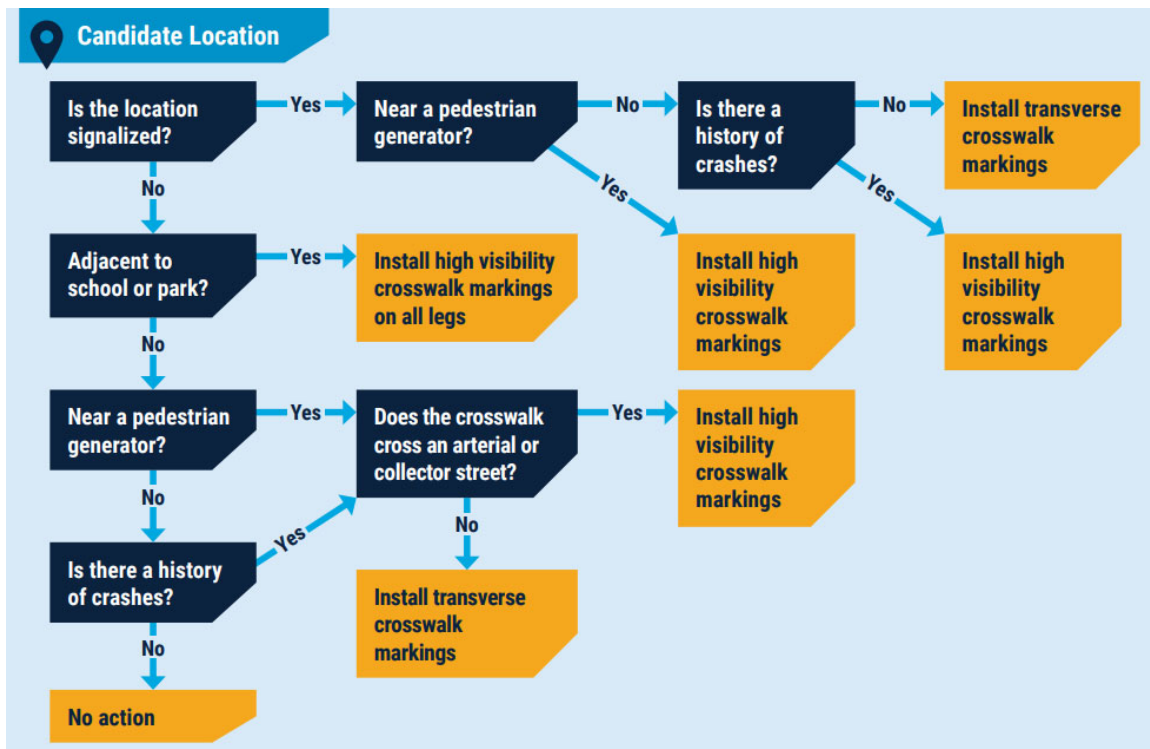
Candidate Location

Is the location signalized?

Yes

Near a pedestrian generator?

No

Is there a history of crashes?

No

Install transverse crosswalk markings

Yes

Yes

No

Adjacent to school or park?

Yes

Install high visibility crosswalk markings on all legs

Install high visibility crosswalk markings

Install high visibility crosswalk markings

No

Near a pedestrian generator?

Yes

Does the crosswalk cross an arterial or collector street?

Yes

Install high visibility crosswalk markings

No

No

Yes

Is there a history of crashes?

Install transverse crosswalk markings

No

No action